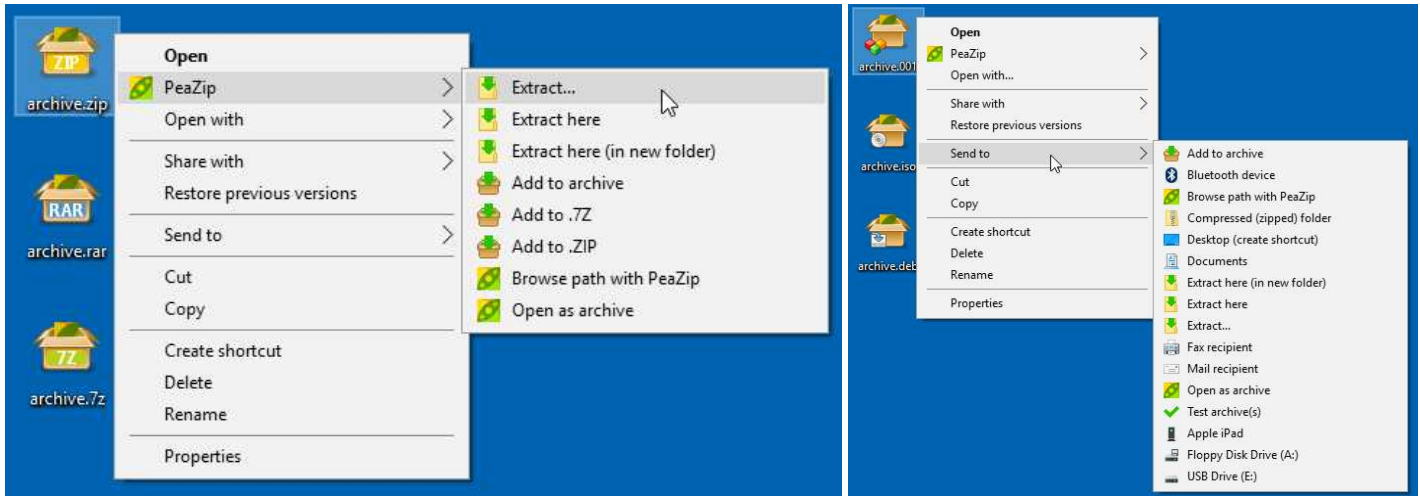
ZIP
archive.zip

RAR
archive.rar

7Z
archive.7z

Open
PeaZip
Open with
Share with
Restore previous versions
Send to
Cut
Copy
Create shortcut
Delete
Rename
Properties

Extract...
Extract here
Extract here (in new folder)
Add to archive
Add to .7Z
Add to .ZIP
Browse path with PeaZip
Open as archive

archive.001
archive.iso
archive.deb

Open
PeaZip
Open with...
Share with
Restore previous versions
Send to
Cut
Copy
Create shortcut
Delete
Rename
Properties

Add to archive
Bluetooth device
Browse path with PeaZip
Compressed (zipped) folder
Desktop (create shortcut)
Documents
Extract here (in new folder)
Extract here
Extract...
Fax recipient
Mail recipient
Open as archive
Test archive(s)
Apple iPad
Floppy Disk Drive (A:)
USB Drive (E:)